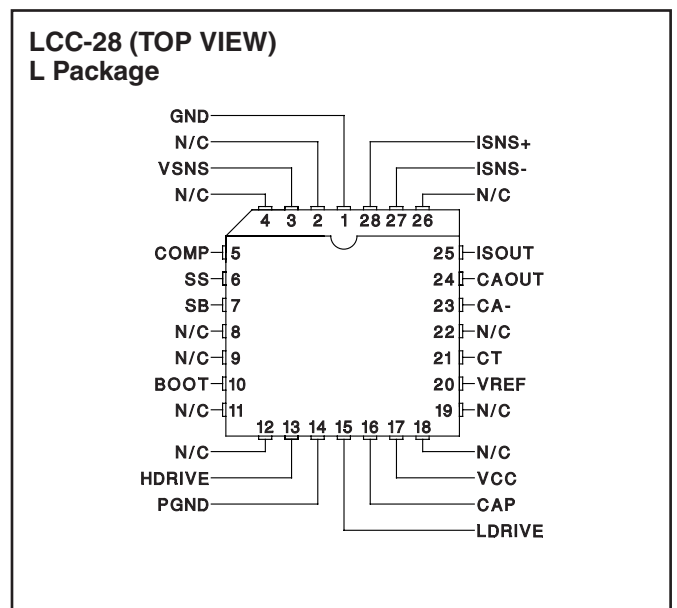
LCC-28 (TOP VIEW)
L Package

GND
N/C
VSNS
N/C
ISNS+
ISNS-
N/C
4 3 2 1 28 27 26
COMP 5
SS 6
SB 7
N/C 8
N/C 9
BOOT 10
N/C 11
25 ISOUT
24 CAOUT
23 CA-
22 N/C
21 CT
20 VREF
19 N/C
12 13 14 15 16 17 18
N/C
HDRIVE
PGND
N/C
VCC
CAP
LDRIVE